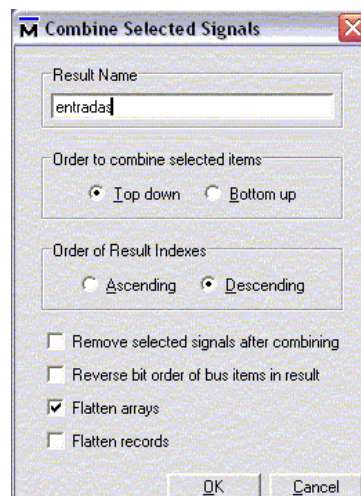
Combine Selected Signals

Result Name

entradas

Order to combine selected items

Top down

Bottom up

Order of Result Indexes

Ascending

Descending

Remove selected signals after combining

Reverse bit order of bus items in result

Flatten arrays

Flatten records

OK

Cancel